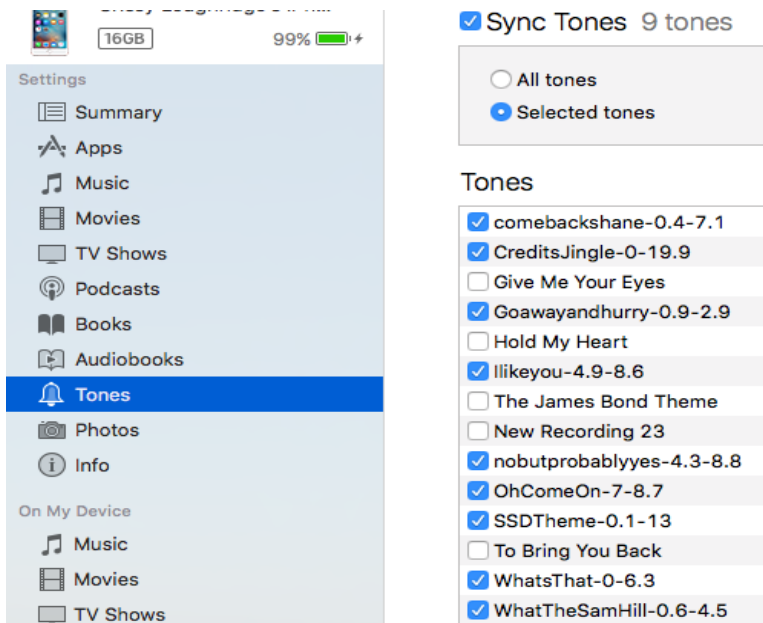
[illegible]
16GB 99%

Settings
Summary
Apps
Music
Movies
TV Shows
Podcasts
Books
Audiobooks
Tones
Photos
Info

On My Device
Music
Movies
TV Shows

Sync Tones 9 tones

All tones
Selected tones

Tones
comebackshane-0.4-7.1
CreditsJingle-0-19.9
Give Me Your Eyes
Goawayandhurry-0.9-2.9
Hold My Heart
Ilikeyou-4.9-8.6
The James Bond Theme
New Recording 23
nobutprobablyyes-4.3-8.8
OhComeOn-7-8.7
SSDTheme-0.1-13
To Bring You Back
WhatsThat-0-6.3
WhatTheSamHill-0.6-4.5